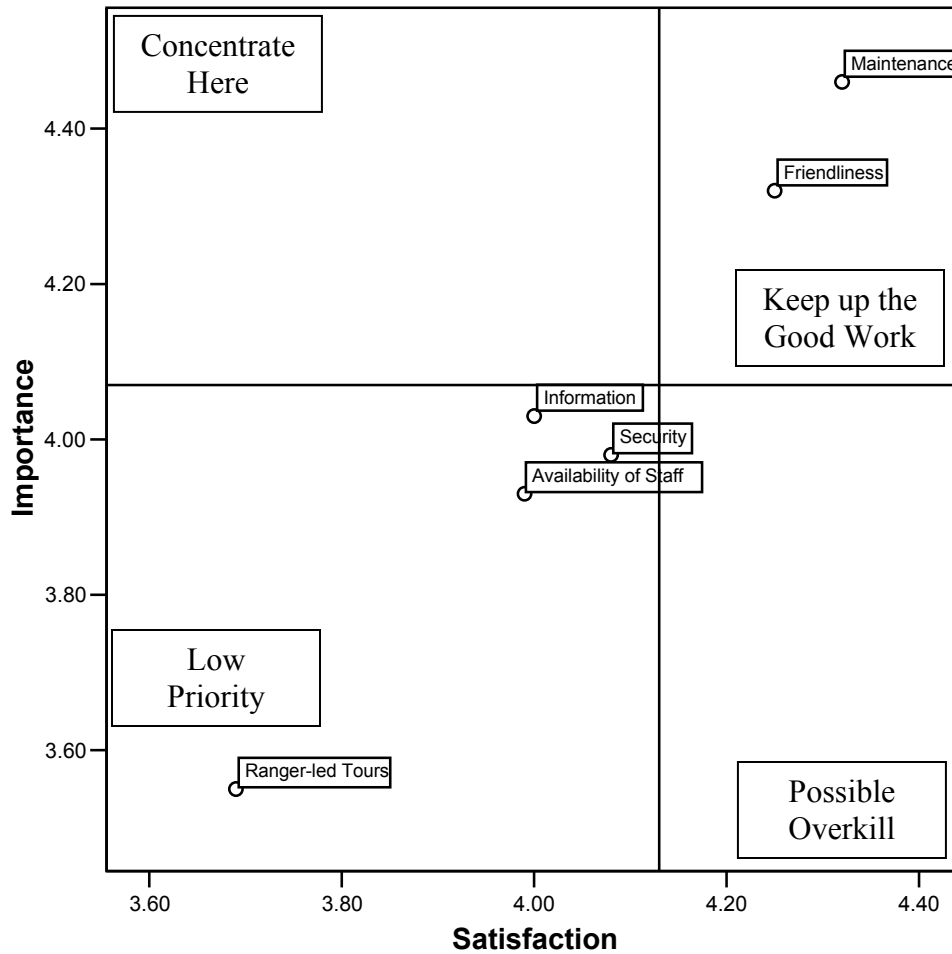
Concentrate Here

Maintenance

4.40

Friendliness

4.20

Keep up the Good Work

Importance

Information

4.00

Security

Availability of Staff

3.80

Low Priority

3.60

Ranger-led Tours

Possible Overkill

3.60 3.80 4.00 4.20 4.40

Satisfaction